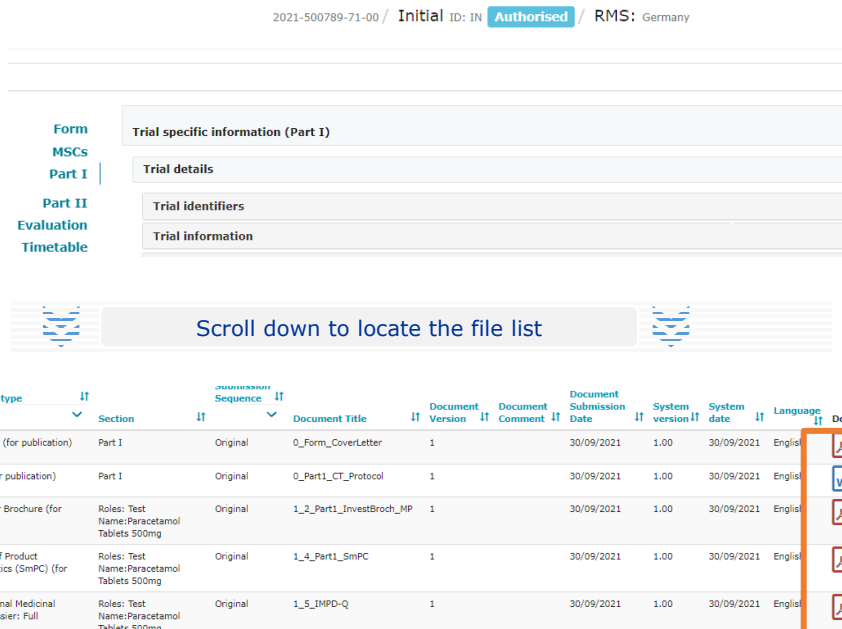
2021-500789-71-00 / Initial ID: IN Authorised / RMS: Germany

Form
MSCs
Part I
Part II
Evaluation
Timetable

Trial specific information (Part I)

Trial details

Trial identifiers

Trial information

Scroll down to locate the file list

| type | Section | Submission Sequence | Document Title | Document Version | Document Comment | Document Submission Date | System version | System date | Language | Do |
|---|---|---|---|---|---|---|---|---|---|---|
| (for publication) | Part I | Original | 0_Form_CoverLetter | 1 | | 30/09/2021 | 1.00 | 30/09/2021 | Englis | |
| r publication) | Part I | Original | 0_Part1_CT_Protocol | 1 | | 30/09/2021 | 1.00 | 30/09/2021 | Englis | W |
| r Brochure (for | Roles: Test Name:Paracetamol Tablets 500mg | Original | 1_2_Part1_InvestBroch_MP | 1 | | 30/09/2021 | 1.00 | 30/09/2021 | Englis | |
| f Product ics (SmPC) (for | Roles: Test Name:Paracetamol Tablets 500mg | Original | 1_4_Part1_SmPC | 1 | | 30/09/2021 | 1.00 | 30/09/2021 | Englis | |
| nal Medicinal sier: Full | Roles: Test Name:Paracetamol Tablets 500mg | Original | 1_5_IMPD-Q | 1 | | 30/09/2021 | 1.00 | 30/09/2021 | Englis | |